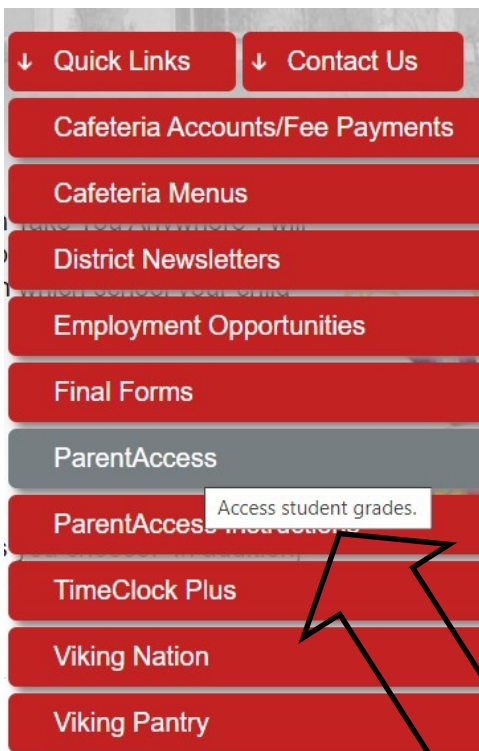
↓ Quick Links
↓ Contact Us
Cafeteria Accounts/Fee Payments
Cafeteria Menus
District Newsletters
Employment Opportunities
Final Forms
ParentAccess
Access student grades.
ParentAccess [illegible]
TimeClock Plus
Viking Nation
Viking Pantry